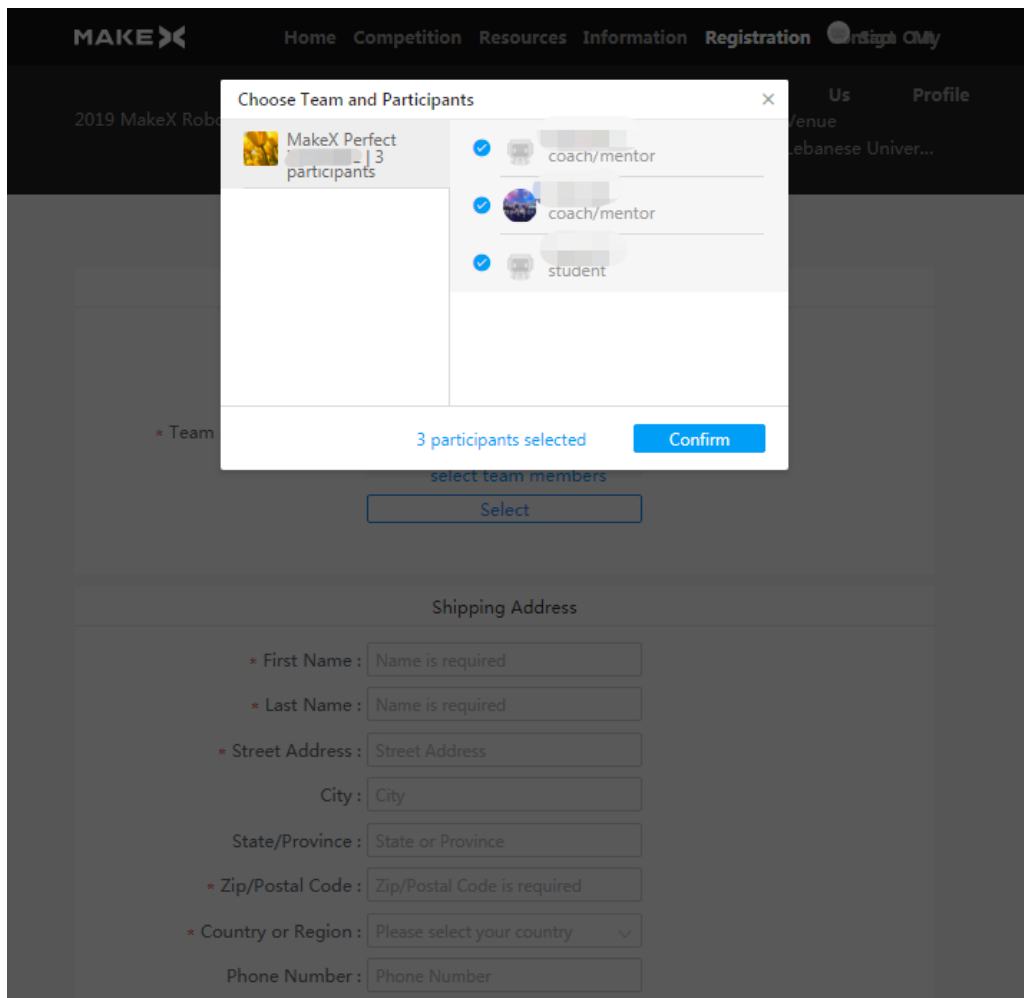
MAKEX Home Competition Resources Information Registration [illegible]

Us Profile

2019 MakeX Robo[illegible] Venue Lebanese Univer...

Choose Team and Participants ×

MakeX Perfect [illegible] | 3 participants

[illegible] coach/mentor

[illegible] coach/mentor

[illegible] student

3 participants selected Confirm

* Team

select team members

Select

Shipping Address

* First Name : Name is required

* Last Name : Name is required

* Street Address : Street Address

City : City

State/Province : State or Province

* Zip/Postal Code : Zip/Postal Code is required

* Country or Region : Please select your country

Phone Number : Phone Number